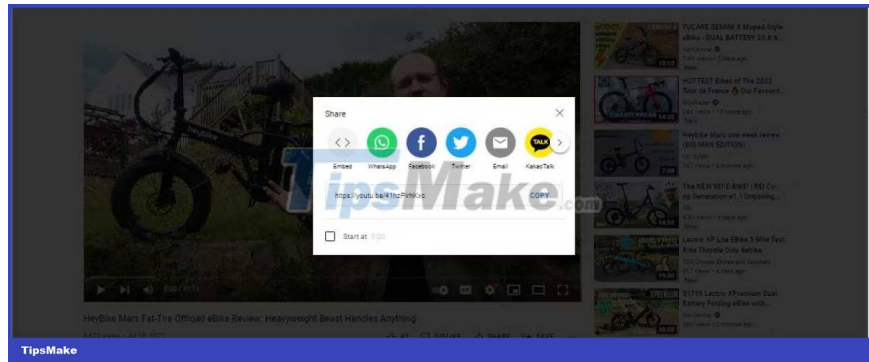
Share

Embed WhatsApp Facebook Twitter Email KakaoTalk

https://youtu.be/41hzPirhkxc COPY

Start at 1:20

TipsMake.com

HeyBike Mars Fat-Tire Offroad eBike Review: Heavyweight Beast Handles Anything

FUCARE GEMINI X Moped-Style eBike - DUAL BATTERY 20.8 A...

HOTTEST Bikes of The 2022 Tour de France 🔥 Our Favourit...

Heybike Mars one week review (BIG MAN EDITION)

The NEW VEIZ-BIKE | RD Co-op Generation v1.1 Unboxing...

Lectric XP Lite EBike 3 Mile Test Ride Throttle Only #ebike

$1799 Lectric XPremium Dual Battery Folding eBike with...

TipsMake